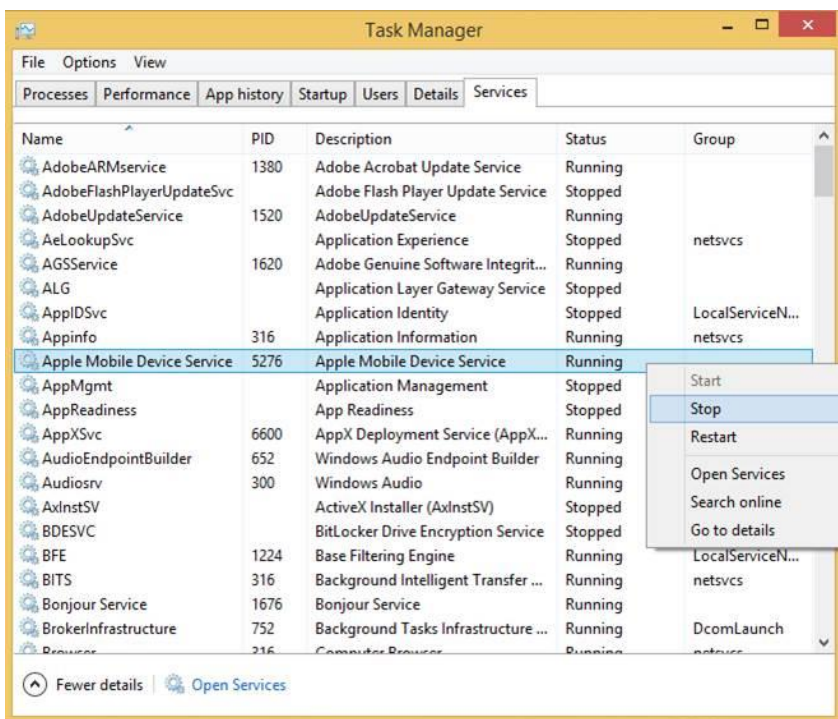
Task Manager

File Options View

Processes | Performance | App history | Startup | Users | Details | Services

| Name | PID | Description | Status | Group |
|---|---|---|---|---|
| AdobeARMservice | 1380 | Adobe Acrobat Update Service | Running | |
| AdobeFlashPlayerUpdateSvc | | Adobe Flash Player Update Service | Stopped | |
| AdobeUpdateService | 1520 | AdobeUpdateService | Running | |
| AeLookupSvc | | Application Experience | Stopped | netsvcs |
| AGSService | 1620 | Adobe Genuine Software Integrit... | Running | |
| ALG | | Application Layer Gateway Service | Stopped | |
| AppIDSvc | | Application Identity | Stopped | LocalServiceN... |
| Appinfo | 316 | Application Information | Running | netsvcs |
| Apple Mobile Device Service | 5276 | Apple Mobile Device Service | Running | |
| AppMgmt | | Application Management | Stopped | |
| AppReadiness | | App Readiness | Stopped | |
| AppXSvc | 6600 | AppX Deployment Service (AppX... | Running | |
| AudioEndpointBuilder | 652 | Windows Audio Endpoint Builder | Running | |
| Audiosrv | 300 | Windows Audio | Running | |
| AxInstSV | | ActiveX Installer (AxInstSV) | Stopped | |
| BDESVC | | BitLocker Drive Encryption Service | Stopped | |
| BFE | 1224 | Base Filtering Engine | Running | LocalServiceN... |
| BITS | 316 | Background Intelligent Transfer ... | Running | netsvcs |
| Bonjour Service | 1676 | Bonjour Service | Running | |
| BrokerInfrastructure | 752 | Background Tasks Infrastructure ... | Running | DcomLaunch |
| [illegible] | 316 | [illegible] | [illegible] | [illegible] |

Start
Stop
Restart
Open Services
Search online
Go to details

Fewer details | Open Services